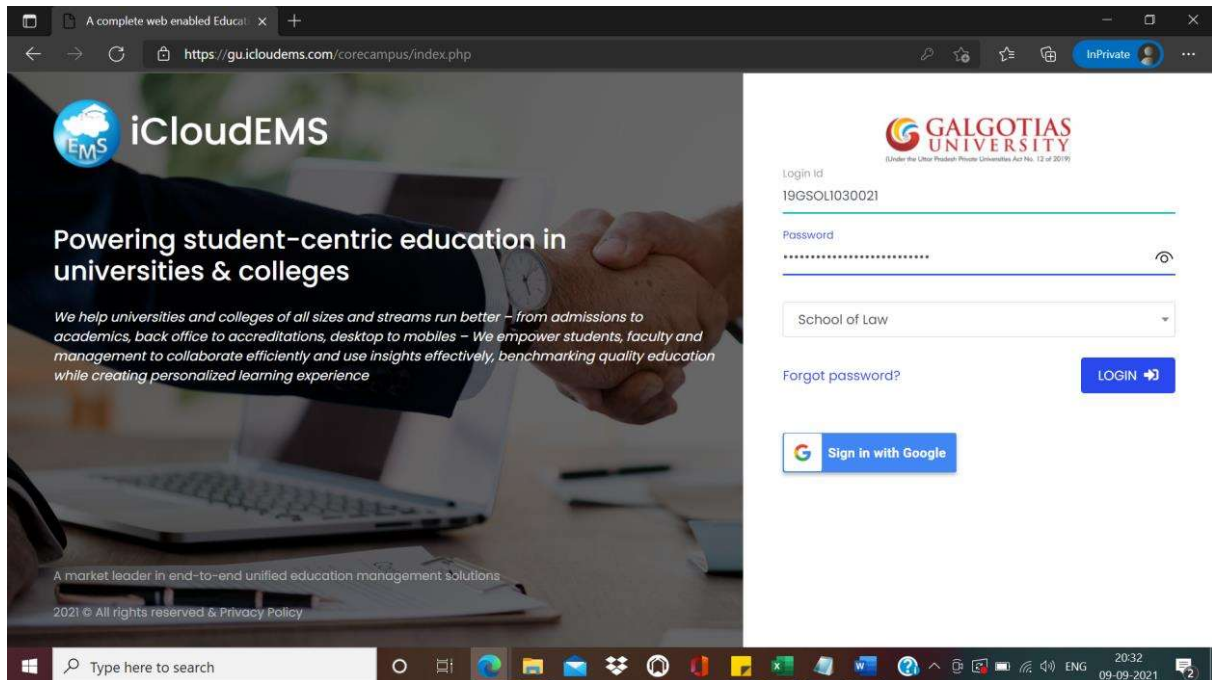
A complete web enabled Educat ×

https://gu.icloudems.com/corecampus/index.php

InPrivate

EMS iCloudEMS

Powering student-centric education in universities & colleges

We help universities and colleges of all sizes and streams run better – from admissions to academics, back office to accreditations, desktop to mobiles – We empower students, faculty and management to collaborate efficiently and use insights effectively, benchmarking quality education while creating personalized learning experience

A market leader in end-to-end unified education management solutions

2021 © All rights reserved & Privacy Policy

GALGOTIAS UNIVERSITY
(Under the Uttar Pradesh Private Universities Act No. 12 of 2019)

Login Id
19GSOL1030021

Password
•••••••••••••••••••••••••••

School of Law

Forgot password?

LOGIN

Sign in with Google

Type here to search

ENG 20:32 09-09-2021

2